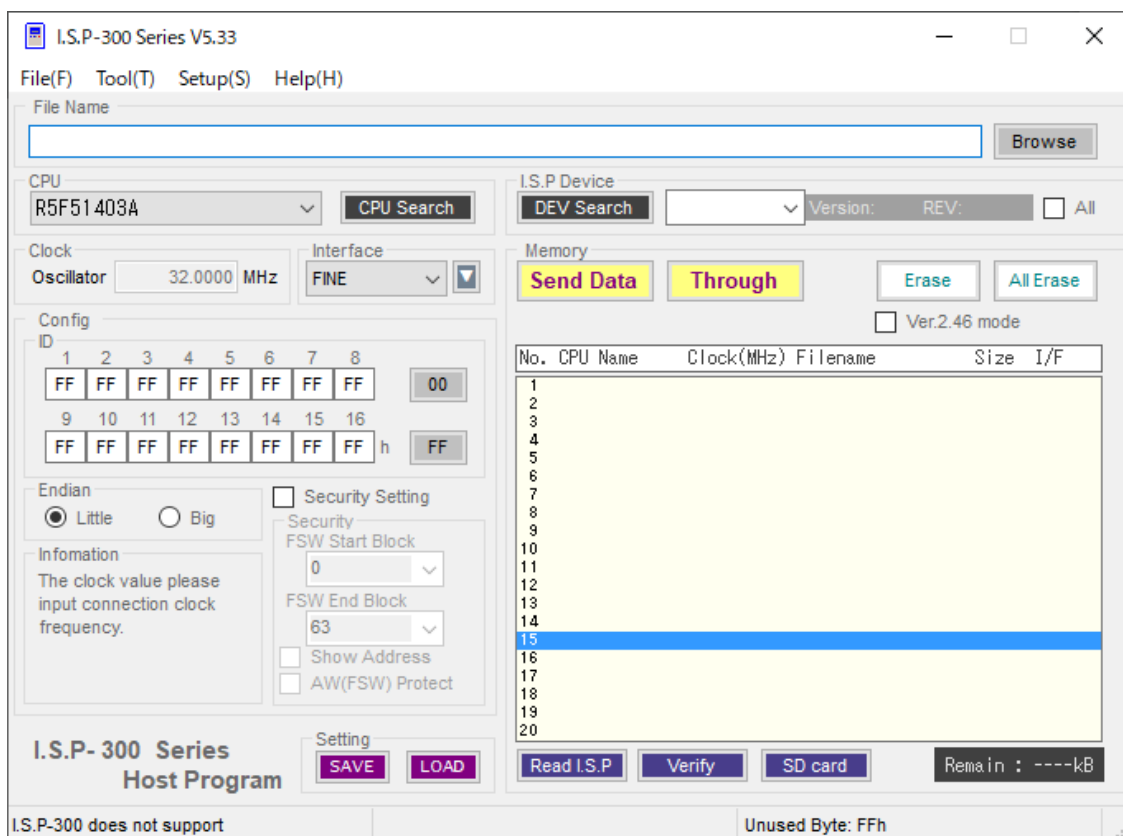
I.S.P-300 Series V5.33

File(F) Tool(T) Setup(S) Help(H)

File Name

Browse

CPU
R5F51403A
CPU Search

I.S.P Device
DEV Search
Version: REV:
All

Clock
Oscillator 32.0000 MHz

Interface
FINE

Memory
Send Data
Through
Erase
All Erase
Ver.2.46 mode

Config
ID

| 1 | 2 | 3 | 4 | 5 | 6 | 7 | 8 |
|---|---|---|---|---|---|---|---|
| FF | FF | FF | FF | FF | FF | FF | FF |

00

| 9 | 10 | 11 | 12 | 13 | 14 | 15 | 16 |
|---|---|---|---|---|---|---|---|
| FF | FF | FF | FF | FF | FF | FF | FF |

h
FF

No. CPU Name Clock(MHz) Filename Size I/F
1
2
3
4
5
6
7
8
9
10
11
12
13
14
15
16
17
18
19
20

Endian
Little Big

Security Setting
Security
FSW Start Block
0
FSW End Block
63
Show Address
AW(FSW) Protect

Infomation
The clock value please input connection clock frequency.

I.S.P- 300 Series
Host Program

Setting
SAVE
LOAD

Read I.S.P
Verify
SD card
Remain : ----kB

I.S.P-300 does not support
Unused Byte: FFh